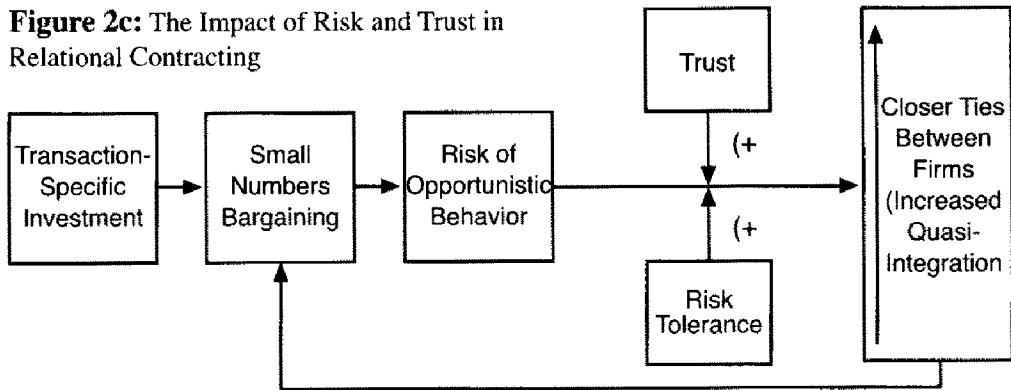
**Figure 2c:** The Impact of Risk and Trust in Relational Contracting

Trust

Transaction-Specific Investment

Small Numbers Bargaining

Risk of Opportunistic Behavior

(+

(+

Closer Ties Between Firms (Increased Quasi-Integration

Risk Tolerance